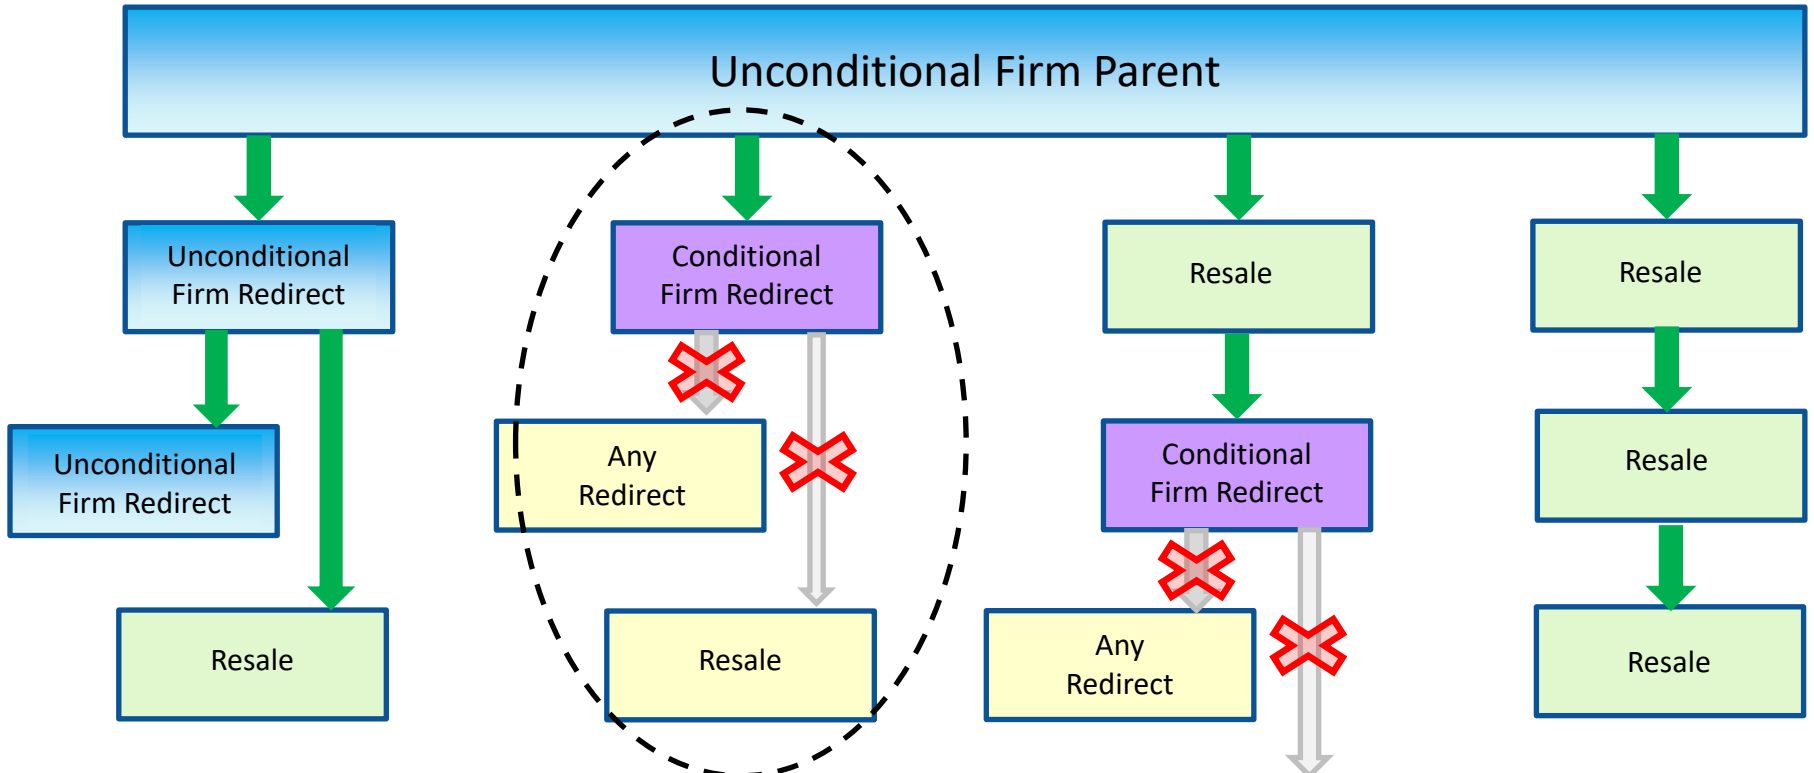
Unconditional Firm Parent

Unconditional Firm Redirect

Unconditional Firm Redirect

Resale

Conditional Firm Redirect

Any Redirect

Resale

Resale

Conditional Firm Redirect

Any Redirect

Resale

Resale

Resale